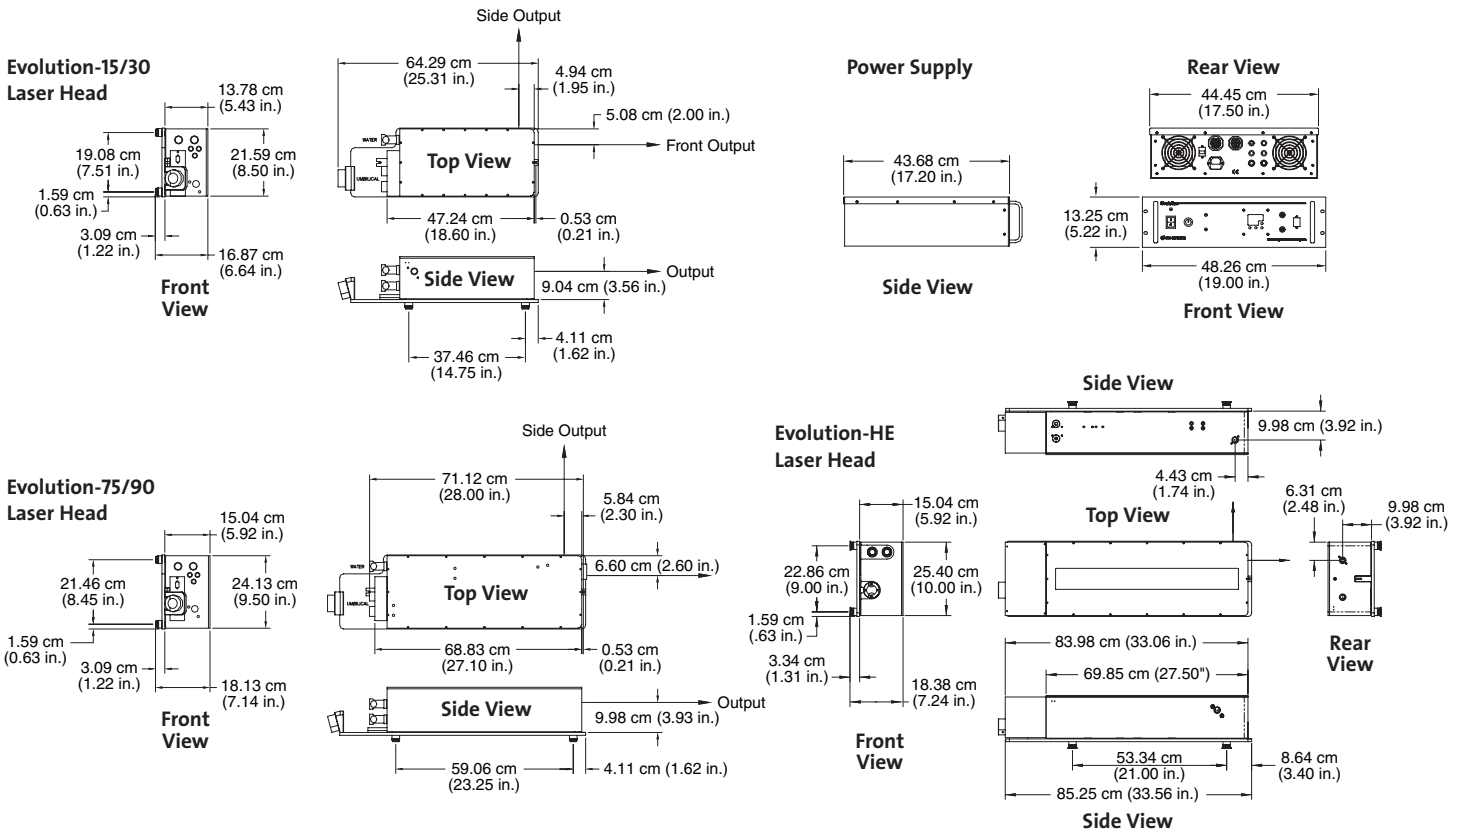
Evolution-15/30
Laser Head

13.78 cm (5.43 in.)
19.08 cm (7.51 in.)
21.59 cm (8.50 in.)
1.59 cm (0.63 in.)
3.09 cm (1.22 in.)
16.87 cm (6.64 in.)
Front View

Side Output
64.29 cm (25.31 in.)
4.94 cm (1.95 in.)
5.08 cm (2.00 in.)
Front Output
WATER
UMBILICAL
Top View
47.24 cm (18.60 in.)
0.53 cm (0.21 in.)
Side View
Output
9.04 cm (3.56 in.)
4.11 cm (1.62 in.)
37.46 cm (14.75 in.)

Power Supply
43.68 cm (17.20 in.)
Side View

Rear View
44.45 cm (17.50 in.)
13.25 cm (5.22 in.)
48.26 cm (19.00 in.)
Front View

Evolution-75/90
Laser Head
15.04 cm (5.92 in.)
21.46 cm (8.45 in.)
24.13 cm (9.50 in.)
1.59 cm (0.63 in.)
3.09 cm (1.22 in.)
18.13 cm (7.14 in.)
Front View

Side Output
71.12 cm (28.00 in.)
5.84 cm (2.30 in.)
WATER
6.60 cm (2.60 in.)
UMBILICAL
Top View
68.83 cm (27.10 in.)
0.53 cm (0.21 in.)
Side View
Output
9.98 cm (3.93 in.)
59.06 cm (23.25 in.)
4.11 cm (1.62 in.)

Side View
9.98 cm (3.92 in.)
4.43 cm (1.74 in.)
Evolution-HE
Laser Head
15.04 cm (5.92 in.)
22.86 cm (9.00 in.)
25.40 cm (10.00 in.)
1.59 cm (.63 in.)
3.34 cm (1.31 in.)
18.38 cm (7.24 in.)
Front View
Top View
6.31 cm (2.48 in.)
9.98 cm (3.92 in.)
Rear View
83.98 cm (33.06 in.)
69.85 cm (27.50")
53.34 cm (21.00 in.)
8.64 cm (3.40 in.)
85.25 cm (33.56 in.)
Side View